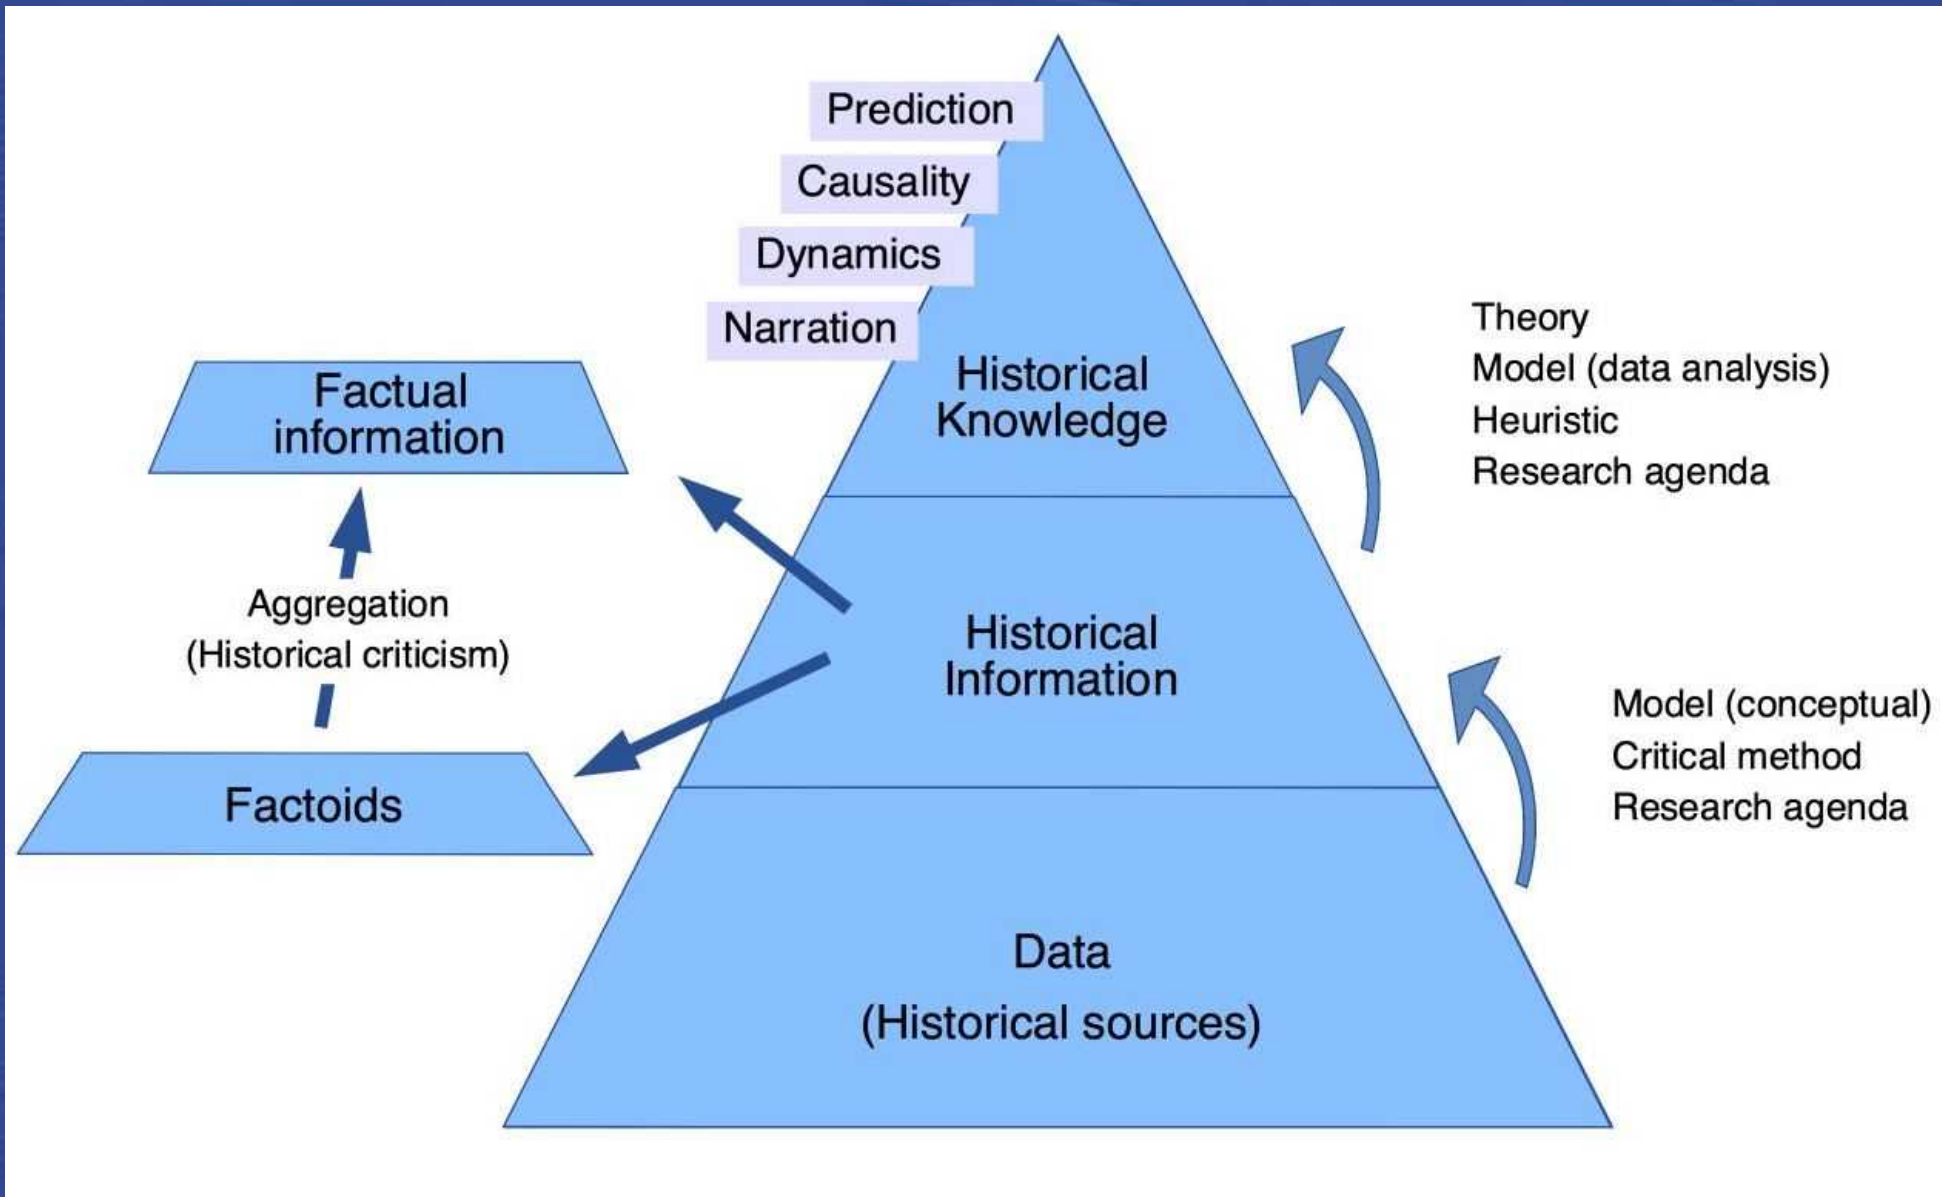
Prediction
Causality
Dynamics
Narration

Historical Knowledge

Theory
Model (data analysis)
Heuristic
Research agenda

Factual information

Aggregation
(Historical criticism)

Historical Information

Model (conceptual)
Critical method
Research agenda

Factoids

Data
(Historical sources)